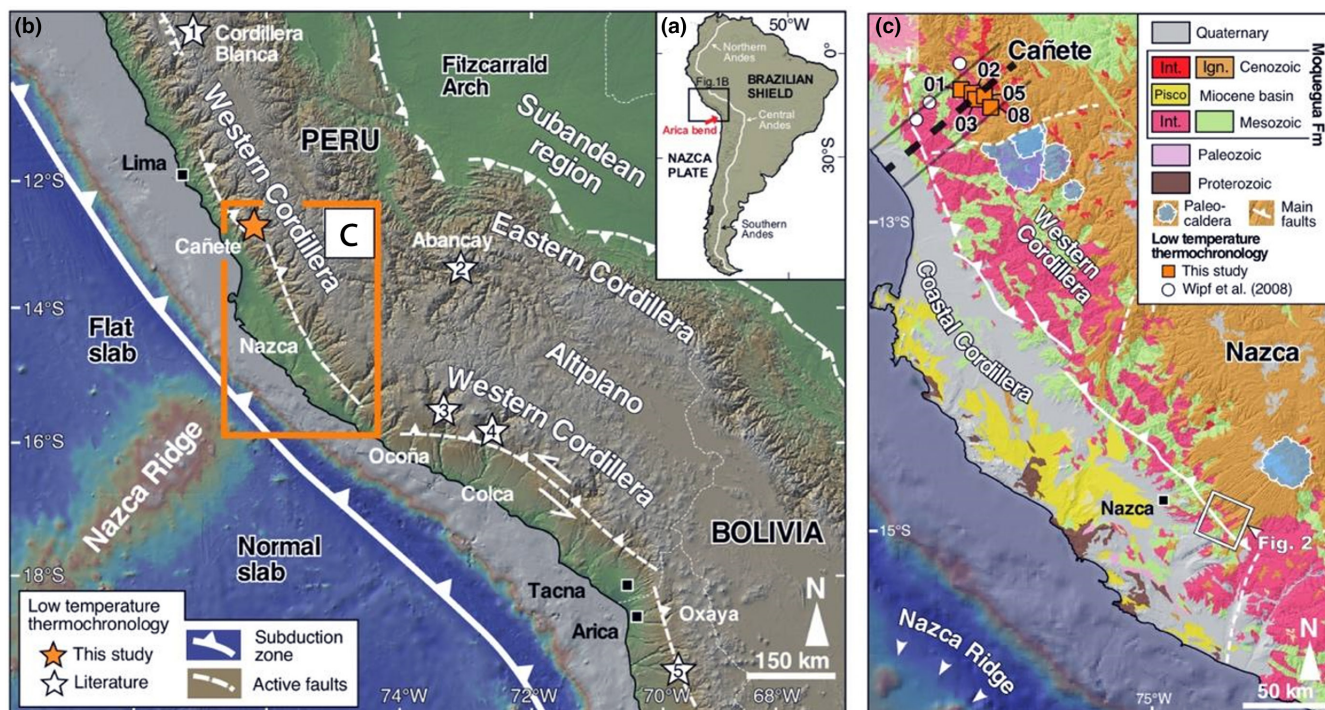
(b)

1 Cordillera Blanca

Fitzcarrald Arch

PERU

Western Cordillera

Subandean region

Lima

-12°S

Cañete

C

Abancay

2

Eastern Cordillera

-14°S

Flat slab

Nazca

Altiplano

Western Cordillera

3

4

-16°S

Nazca Ridge

Ocoña

Colca

BOLIVIA

Normal slab

-18°S

Tacna

Arica

Oxaya

5

N

150 km

Low temperature thermochronology

This study

Literature

Subduction zone

Active faults

74°W

72°W

70°W

68°W

(a)

50°W

0°

Northern Andes

Fig.1B

BRAZILIAN SHIELD

Arica bend

Central Andes

NAZCA PLATE

30°S

Southern Andes

(c)

Cañete

01

02

05

08

03

-13°S

Western Cordillera

Coastal Cordillera

Nazca

Nazca

-15°S

Fig. 2

Nazca Ridge

75°W

N

50 km

Quaternary

Int.

Ign.

Cenozoic

Pisco

Miocene basin

Int.

Mesozoic

Moquegua Fm

Paleozoic

Proterozoic

Paleo-caldera

Main faults

Low temperature thermochronology

This study

Wipf et al. (2008)